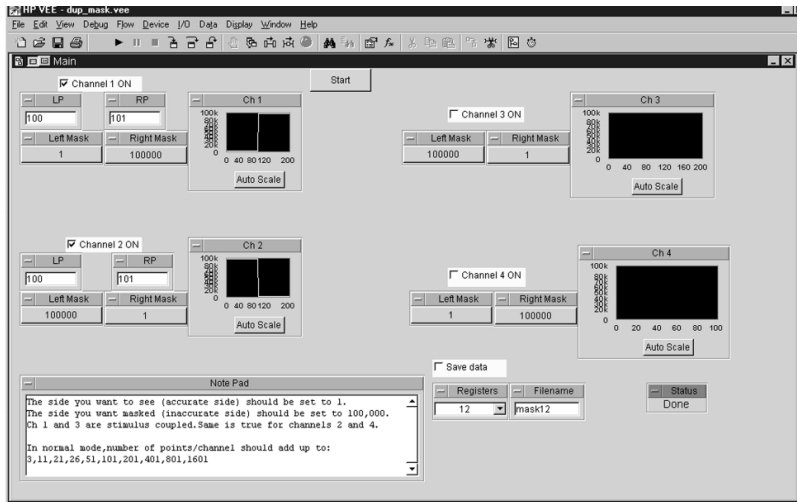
HP VEE - dup_mask.vee

File Edit View Debug Flow Device I/O Data Display Window Help

Main

Start

Channel 1 ON

LP
100

RP
101

Left Mask
1

Right Mask
100000

Ch 1
100k 80k 60k 40k 20k 0
0 40 80 120 200
Auto Scale

Channel 3 ON

Left Mask
100000

Right Mask
1

Ch 3
100k 80k 60k 40k 20k 0
0 40 80 120 160 200
Auto Scale

Channel 2 ON

LP
100

RP
101

Left Mask
100000

Right Mask
1

Ch 2
100k 80k 60k 40k 20k 0
0 40 80 120 200
Auto Scale

Channel 4 ON

Left Mask
1

Right Mask
100000

Ch 4
100k 80k 60k 40k 20k 0
0 20 40 60 80 100
Auto Scale

Save data

Registers
12

Filename
mask12

Status
Done

Note Pad
The side you want to see (accurate side) should be set to 1.
The side you want masked (inaccurate side) should be set to 100,000.
Ch 1 and 3 are stimulus coupled.Same is true for channels 2 and 4.

In normal mode,number of points/channel should add up to:
3,11,21,26,51,101,201,401,801,1601